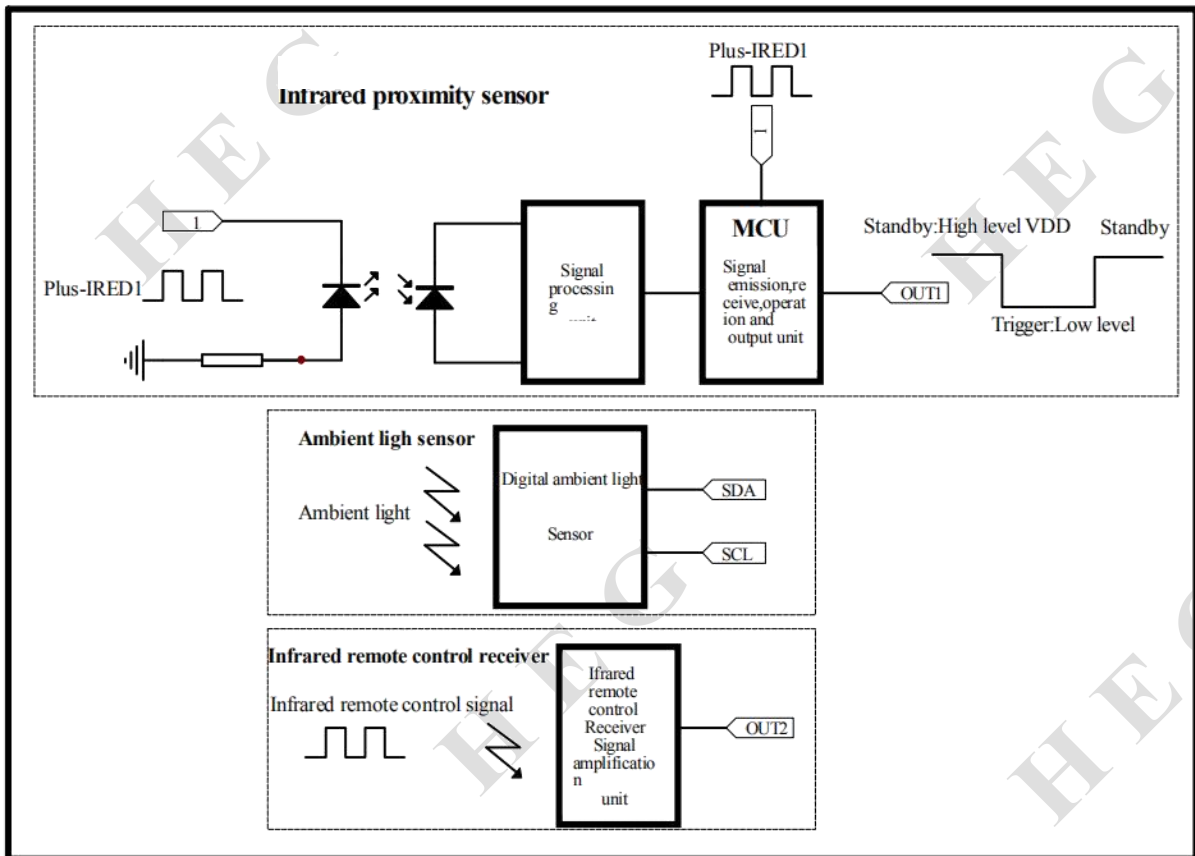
Infrared proximity sensor

Plus-IRED1

1

1

Plus-IRED1

Signal processin g unit

MCU

Signal emission,receive,operation and output unit

OUT1

Standby:High level VDD

Standby

Trigger:Low level

Ambient ligh sensor

Ambient light

Digital ambient light Sensor

SDA

SCL

Infrared remote control receiver

Infrared remote control signal

Ifrared remote control Receiver Signal amplification unit

OUT2

H E G

H E G

H E G

H E G

H E G